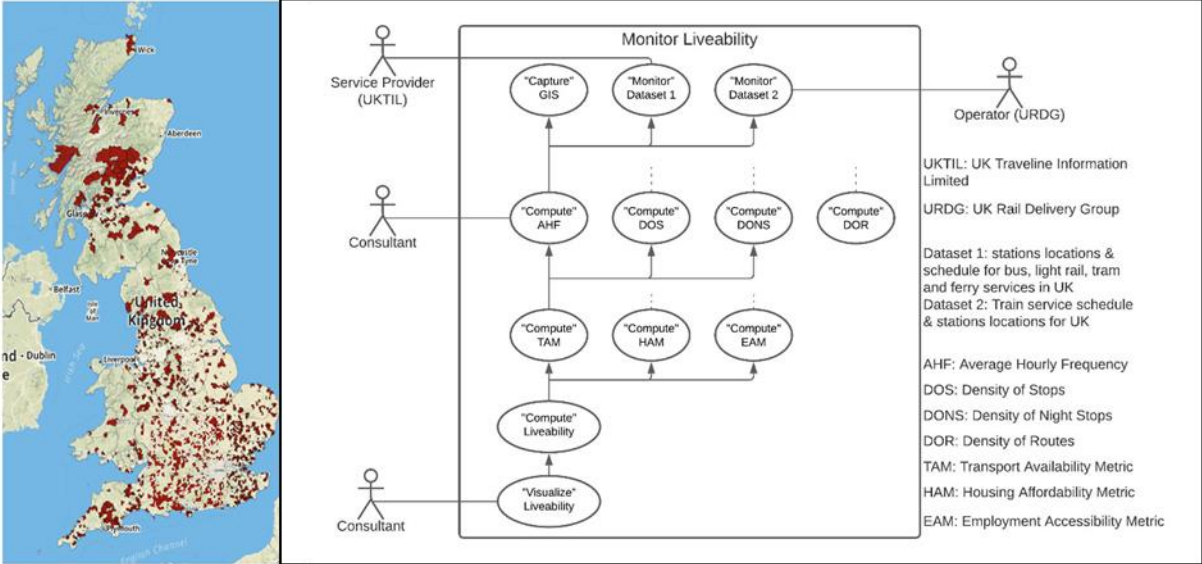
Wick
Aberdeen
Glasgow
Newcastle upon Tyne
Belfast
United Kingdom
nd - Dublin
Liverpool
Irish Sea
Plymouth
English Channel

Monitor Liveability

Service Provider (UKTIL)

"Capture" GIS

"Monitor" Dataset 1

"Monitor" Dataset 2

Operator (URDG)

UKTIL: UK Traveline Information Limited

URDG: UK Rail Delivery Group

Consultant

"Compute" AHF

"Compute" DOS

"Compute" DONS

"Compute" DOR

Dataset 1: stations locations & schedule for bus, light rail, tram and ferry services in UK
Dataset 2: Train service schedule & stations locations for UK

"Compute" TAM

"Compute" HAM

"Compute" EAM

AHF: Average Hourly Frequency

DOS: Density of Stops

DONS: Density of Night Stops

DOR: Density of Routes

"Compute" Liveability

TAM: Transport Availability Metric

HAM: Housing Affordability Metric

Consultant

"Visualize" Liveability

EAM: Employment Accessibility Metric